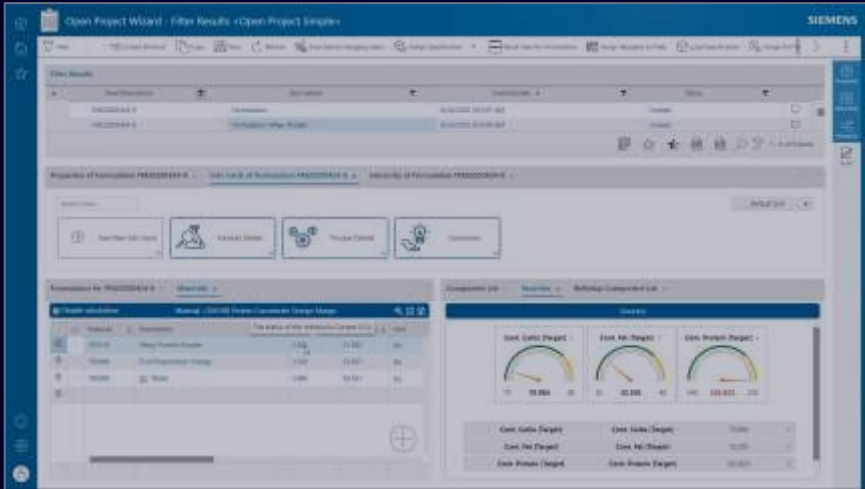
Open Project Wizard - Filter Results <Open Project Simple>

SIEMENS

Filter Results

Properties of Formulation

Formulations for

Materials

Component List

Overview

Cons. Carbs (Target)

Cons. Fat (Target)

Cons. Protein (Target)

Cons. Carbs (Target)

Cons. Fat (Target)

Cons. Protein (Target)

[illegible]